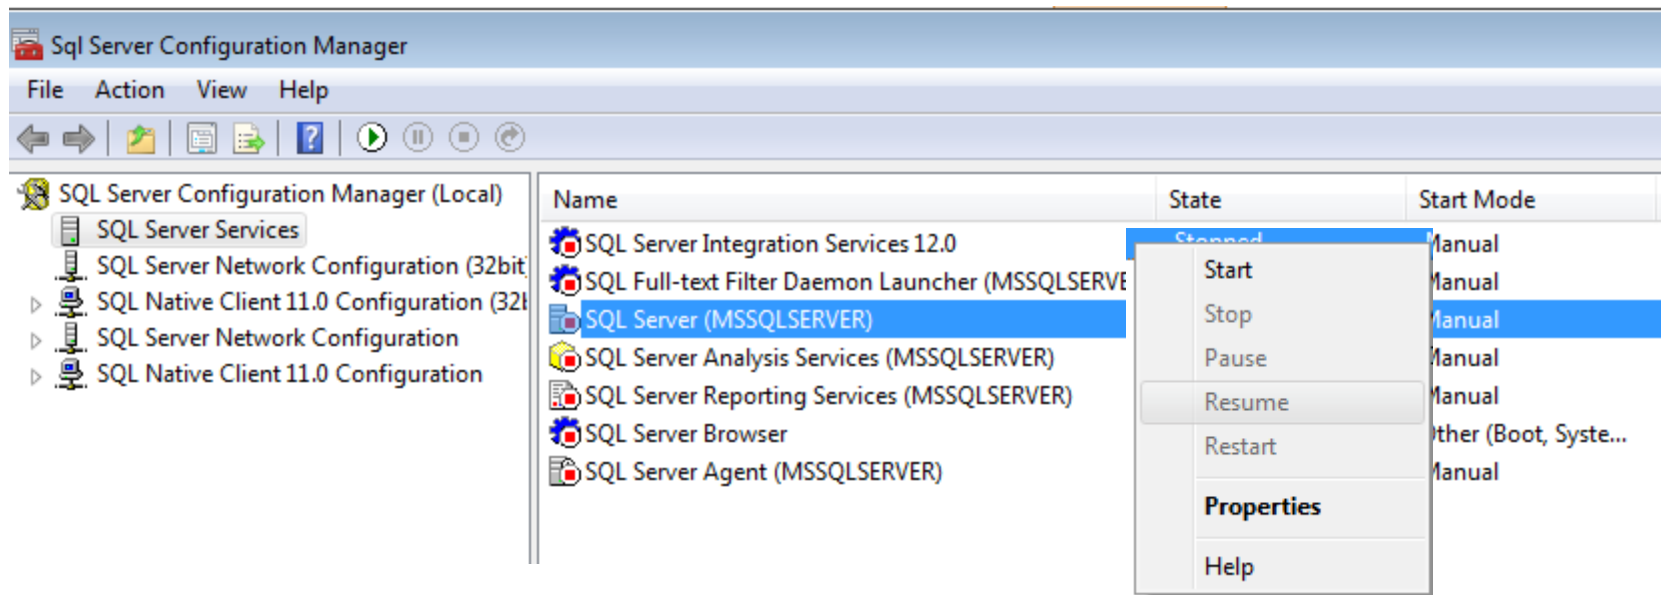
Sql Server Configuration Manager

File Action View Help

SQL Server Configuration Manager (Local)
SQL Server Services
SQL Server Network Configuration (32bit
SQL Native Client 11.0 Configuration (32
SQL Server Network Configuration
SQL Native Client 11.0 Configuration

| Name | State | Start Mode |
|---|---|---|
| SQL Server Integration Services 12.0 | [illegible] | lanual |
| SQL Full-text Filter Daemon Launcher (MSSQLSERVE | | lanual |
| SQL Server (MSSQLSERVER) | | lanual |
| SQL Server Analysis Services (MSSQLSERVER) | | lanual |
| SQL Server Reporting Services (MSSQLSERVER) | | lanual |
| SQL Server Browser | | ther (Boot, Syste... |
| SQL Server Agent (MSSQLSERVER) | | lanual |

Start
Stop
Pause
Resume
Restart
Properties
Help